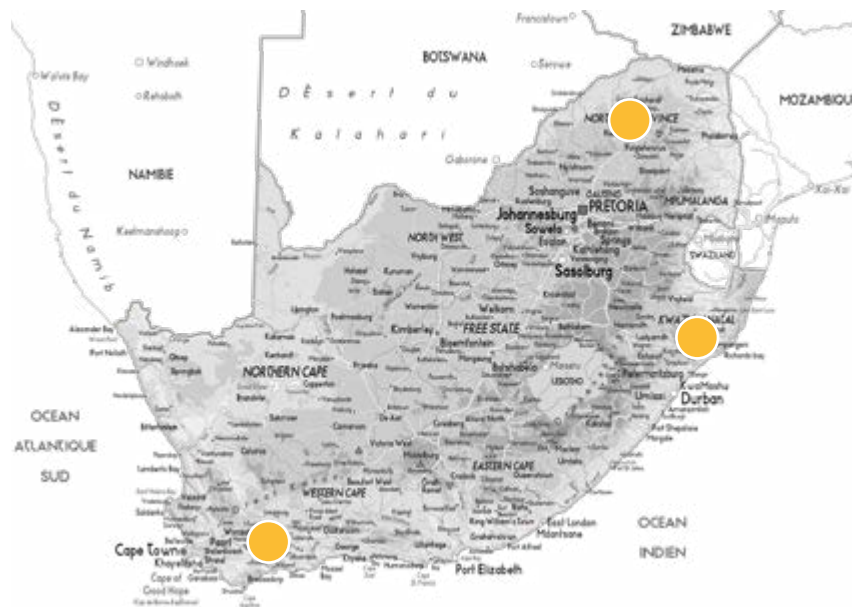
Francistown
ZIMBABWE
BOTSWANA
Serowe
Walvis Bay
Windhoek
Rehoboth
Désert du Kalahari
MOZAMBIQUE
NORTHERN PROVINCE
Gaborone
NAMIBIE
Désert du Namib
Soshanguve
GAUTENG
PRETORIA
MPUMALANGA
Keetmanshoop
Johannesburg
Soweto
NORTH WEST
Springs
Maputo
Sasolburg
SWAZILAND
Welkom
Kimberley
FREE STATE
KWAZULU-NATAL
Bloemfontein
Alexander Bay
Port Nolloth
NORTHERN CAPE
LESOTHO
Pietermaritzburg
KwaMashu
Durban
OCEAN
ATLANTIQUE
SUD
Port Shepstone
EASTERN CAPE
WESTERN CAPE
East London
Mdantsane
OCEAN
INDIEN
Cape Town
Paarl
Khayelitsha
Cape of Good Hope
Port Elizabeth